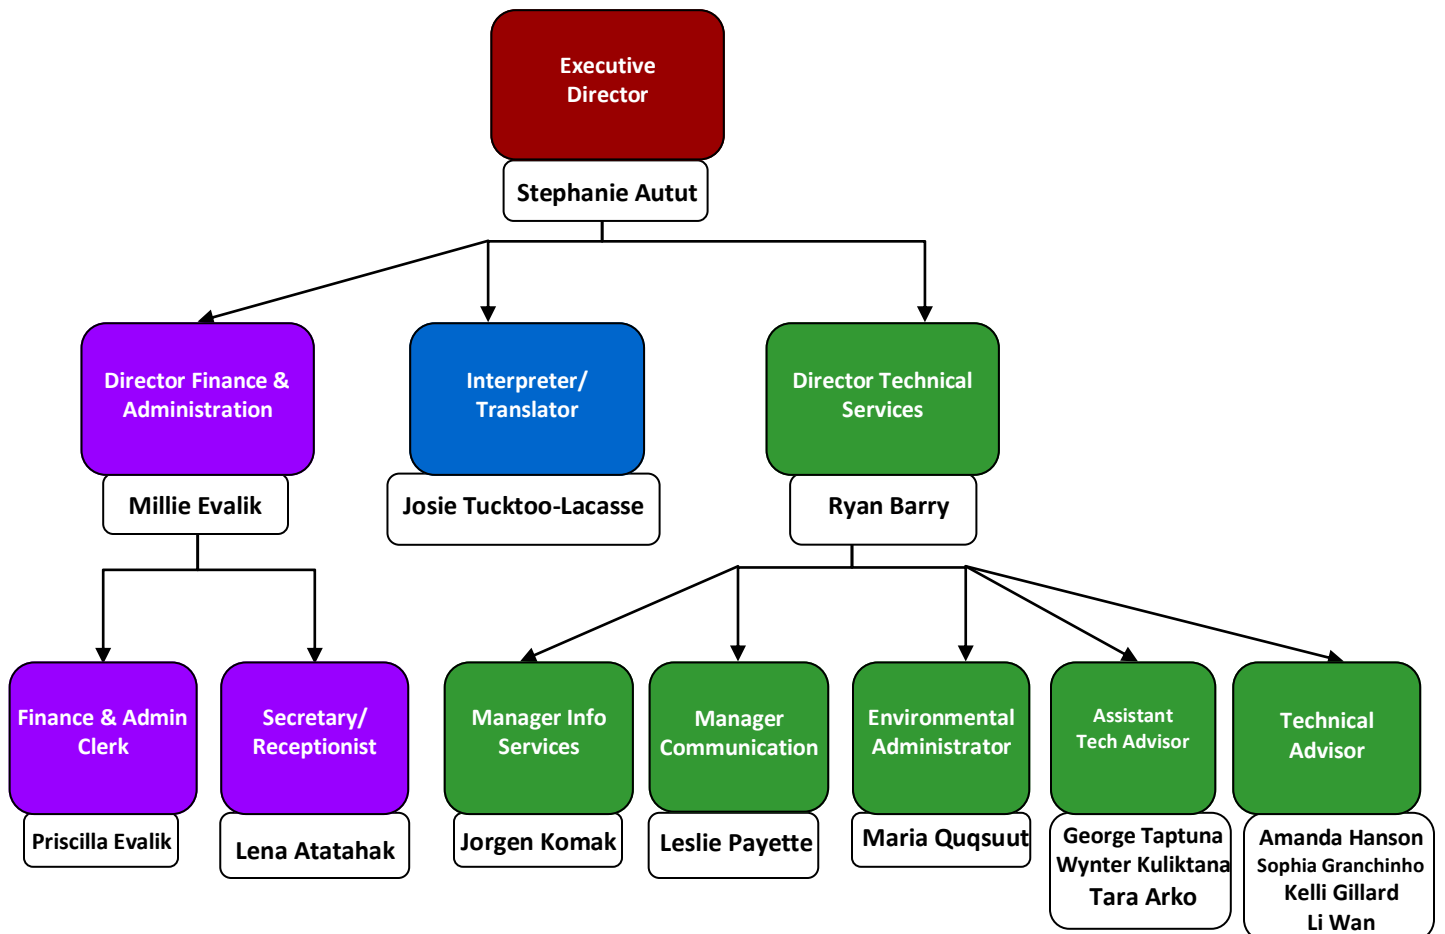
Executive Director

Stephanie Autut

Director Finance & Administration

Millie Evalik

Interpreter/ Translator

Josie Tucktoo-Lacasse

Director Technical Services

Ryan Barry

Finance & Admin Clerk

Priscilla Evalik

Secretary/ Receptionist

Lena Atatahak

Manager Info Services

Jorgen Komak

Manager Communication

Leslie Payette

Environmental Administrator

Maria Quqsuut

Assistant Tech Advisor

George Taptuna
Wynter Kuliktana
Tara Arko

Technical Advisor

Amanda Hanson
Sophia Granchinho
Kelli Gillard
Li Wan